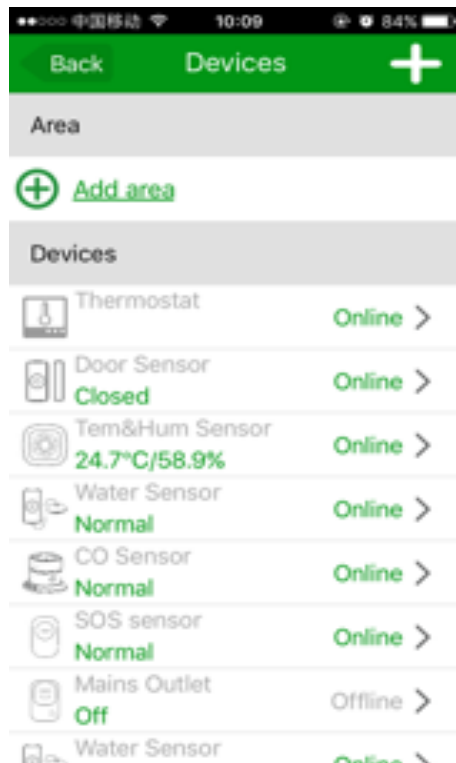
●●○○○ 中国移动 10:09 84%

Back Devices +

Area

Add area

Devices

Thermostat Online >

Door Sensor
Closed Online >

Tem&Hum Sensor
24.7°C/58.9% Online >

Water Sensor
Normal Online >

CO Sensor
Normal Online >

SOS sensor
Normal Online >

Mains Outlet
Off Offline >

Water Sensor
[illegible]